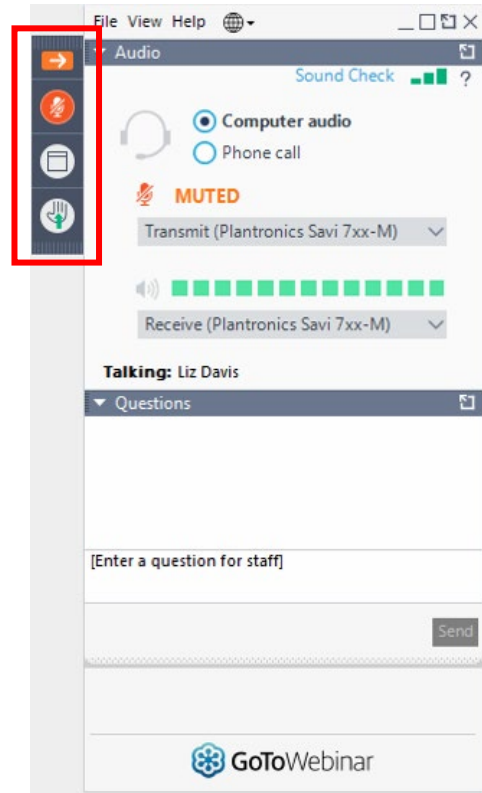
File View Help

Audio

Sound Check ?

Computer audio
Phone call

MUTED

Transmit (Plantronics Savi 7xx-M)

Receive (Plantronics Savi 7xx-M)

Talking: Liz Davis

Questions

[Enter a question for staff]

Send

GoToWebinar